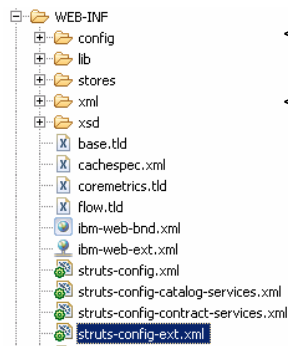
WEB-INF
config
lib
stores
xml
xsd
base.tld
cachespec.xml
coremetrics.tld
flow.tld
ibm-web-bnd.xml
ibm-web-ext.xml
struts-config.xml
struts-config-catalog-services.xml
struts-config-contract-services.xml
struts-config-ext.xml